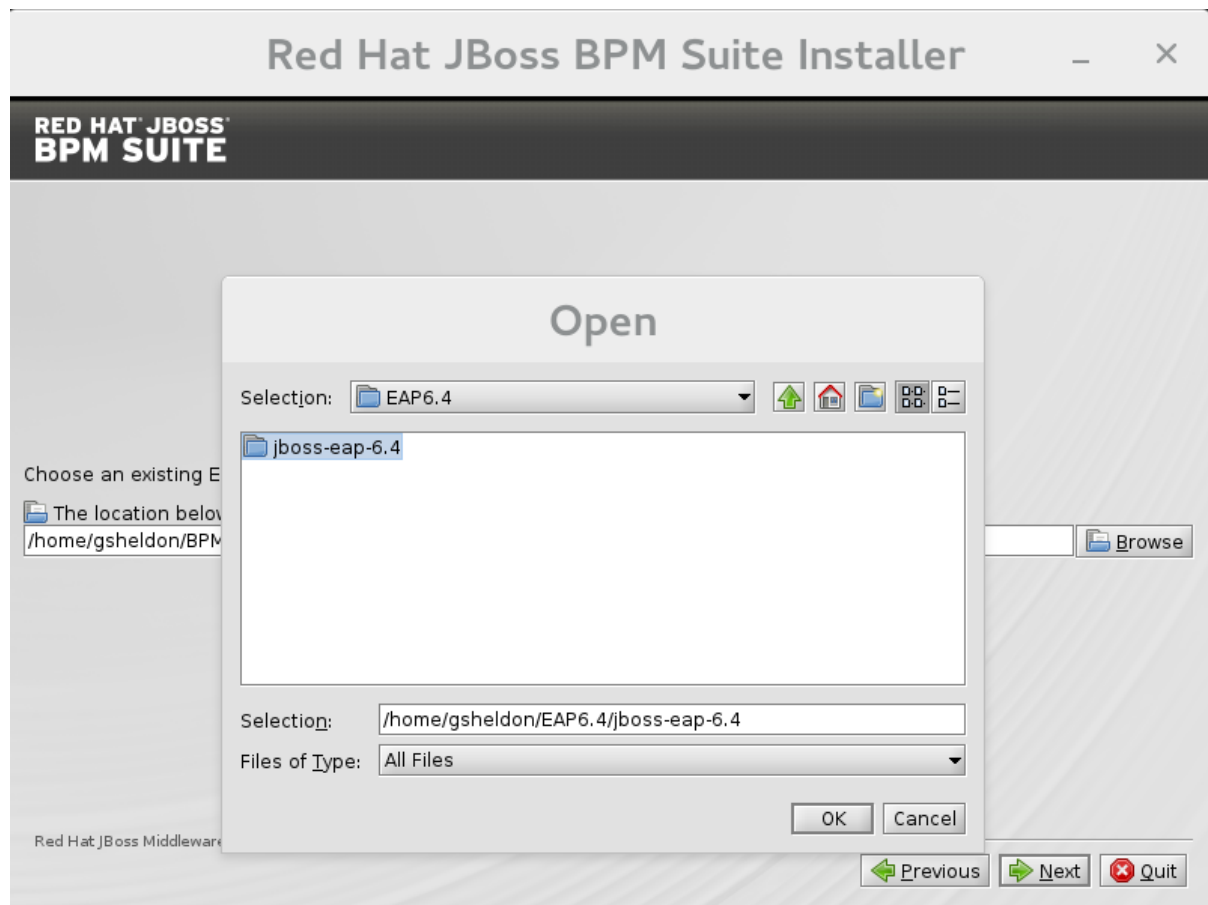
Red Hat JBoss BPM Suite Installer

RED HAT JBOSS
BPM SUITE

Open

Selection: EAP6.4

jboss-eap-6.4

Choose an existing E

The location belov

/home/gsheldon/BPM

Browse

Selection: /home/gsheldon/EAP6.4/jboss-eap-6.4

Files of Type: All Files

OK Cancel

Red Hat JBoss Middleware

Previous Next Quit